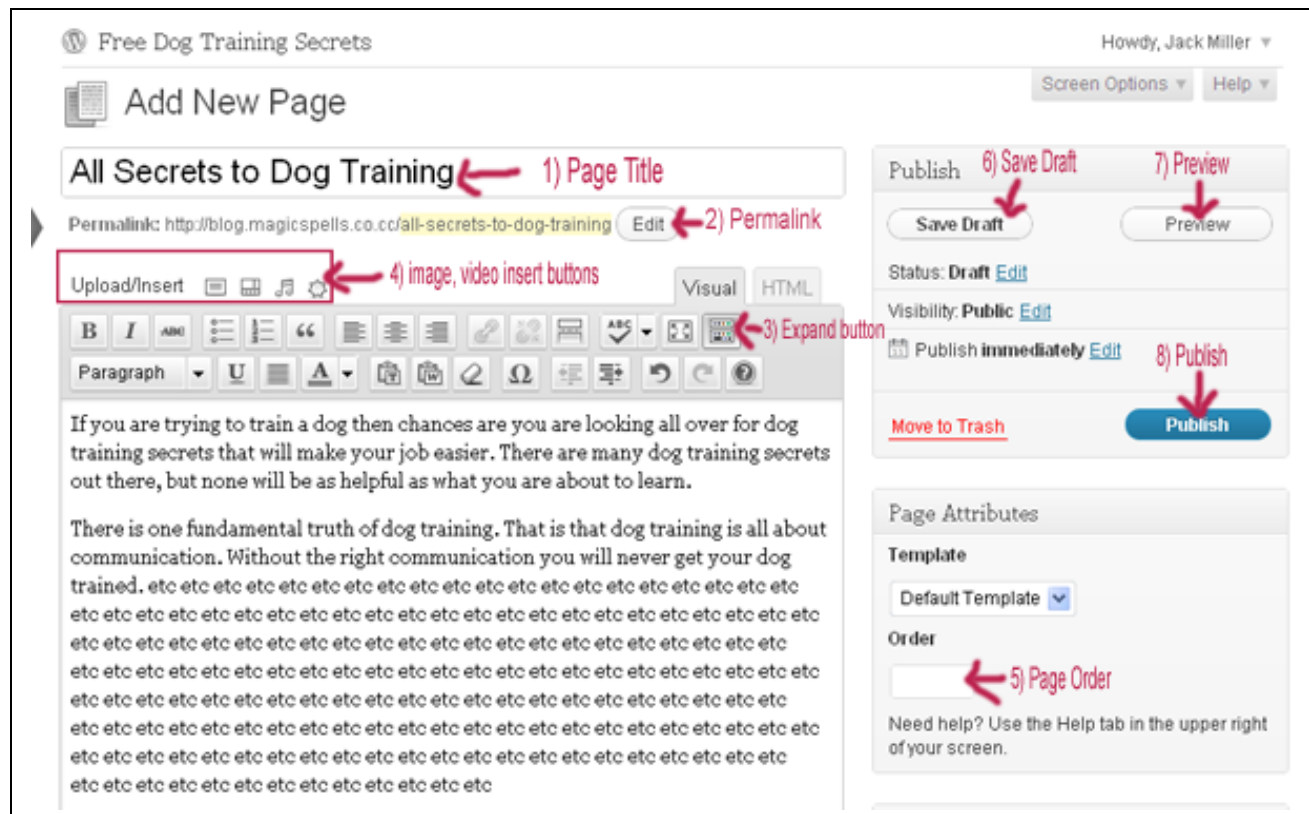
Free Dog Training Secrets

Howdy, Jack Miller

Screen Options | Help

Add New Page

All Secrets to Dog Training

1) Page Title

Permalink: http://blog.magicspells.co.cc/all-secrets-to-dog-training Edit 2) Permalink

Upload/Insert

4) image, video insert buttons

Visual | HTML

3) Expand button

Paragraph

If you are trying to train a dog then chances are you are looking all over for dog training secrets that will make your job easier. There are many dog training secrets out there, but none will be as helpful as what you are about to learn.

There is one fundamental truth of dog training. That is that dog training is all about communication. Without the right communication you will never get your dog trained. etc etc etc etc etc etc etc etc etc etc etc etc etc etc etc etc etc etc etc etc etc etc etc etc etc etc etc etc etc etc etc etc etc etc etc etc etc etc etc etc etc etc etc etc etc etc etc etc etc etc etc etc etc etc etc etc etc etc etc etc etc etc etc etc etc etc etc etc etc etc etc etc etc etc etc etc etc etc etc etc etc etc etc etc etc etc etc etc etc etc etc etc etc etc etc etc etc etc etc etc etc etc etc etc etc etc etc etc etc etc etc etc etc etc etc etc etc etc etc etc etc etc etc etc etc etc etc etc etc etc etc etc etc etc etc etc etc etc etc etc etc etc etc etc etc etc etc etc etc etc etc etc etc etc etc etc etc etc etc etc etc etc etc etc etc etc etc etc etc etc etc etc

Publish

6) Save Draft

7) Preview

Save Draft

Preview

Status: Draft Edit

Visibility: Public Edit

Publish immediately Edit

8) Publish

Move to Trash

Publish

Page Attributes

Template

Default Template

Order

5) Page Order

Need help? Use the Help tab in the upper right of your screen.